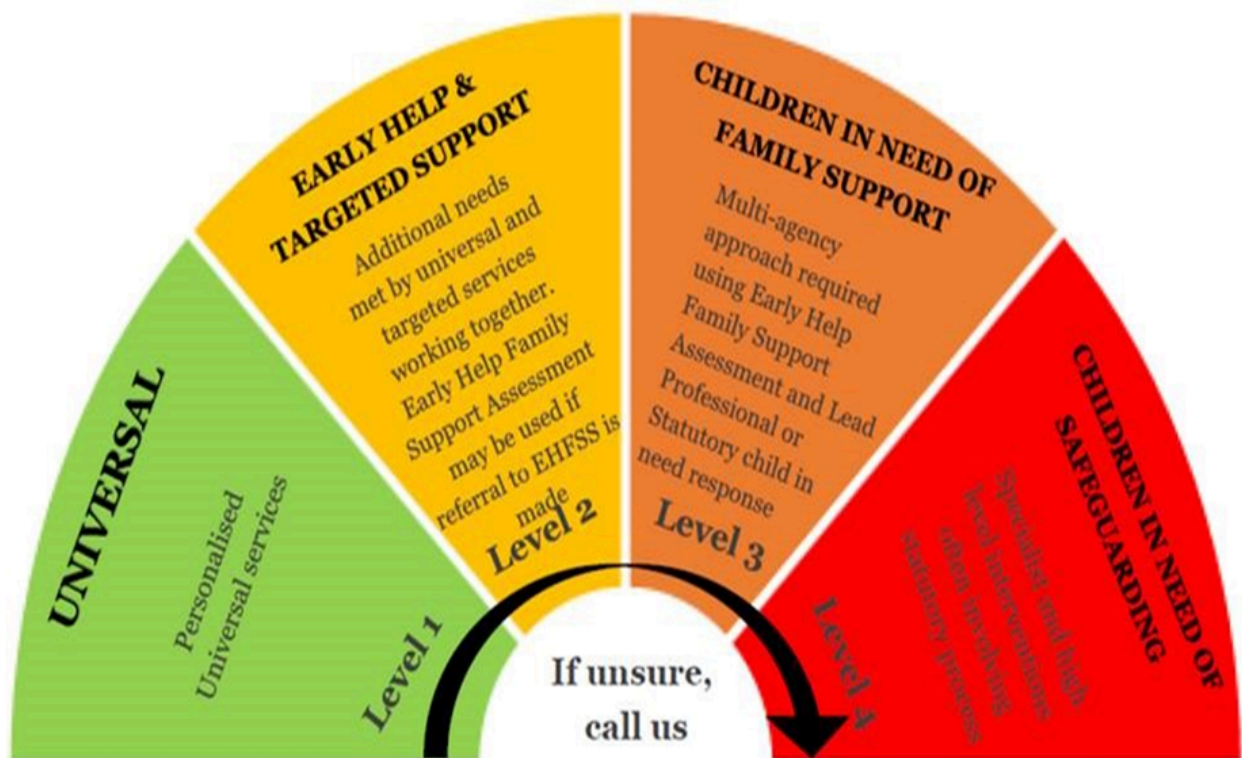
UNIVERSAL

Personalised Universal services

Level 1

EARLY HELP & TARGETED SUPPORT

Additional needs met by universal and targeted services working together. Early Help Family Support Assessment may be used if referral to EHFSS is made

Level 2

CHILDREN IN NEED OF FAMILY SUPPORT

Multi-agency approach required using Early Help Family Support Assessment and Lead Professional or Statutory child in need response

Level 3

CHILDREN IN NEED OF SAFEGUARDING

Specialist and high level interventions often involving statutory process

Level 4

If unsure, call us